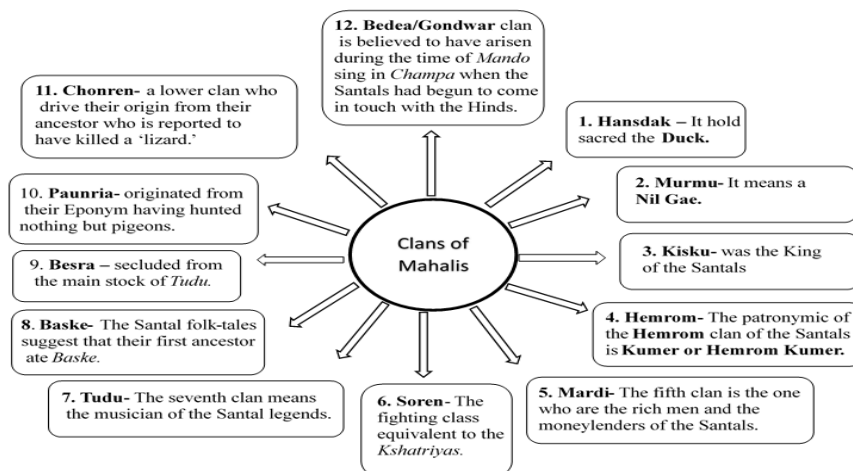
Clans of Mahalis

12. Bedea/Gondwar clan is believed to have arisen during the time of *Mando* sing in *Champa* when the Santals had begun to come in touch with the Hinds.

1. Hansdak – It hold sacred the Duck.

2. Murmu- It means a Nil Gae.

3. Kisku- was the King of the Santals

4. Hemrom- The patronymic of the Hemrom clan of the Santals is Kumer or Hemrom Kumer.

5. Mardi- The fifth clan is the one who are the rich men and the moneylenders of the Santals.

6. Soren- The fighting class equivalent to the *Kshatriyas.*

7. Tudu- The seventh clan means the musician of the Santal legends.

8. Baske- The Santal folk-tales suggest that their first ancestor ate *Baske.*

9. Besra – secluded from the main stock of *Tudu.*

10. Paunria- originated from their Eponym having hunted nothing but pigeons.

11. Chonren- a lower clan who drive their origin from their ancestor who is reported to have killed a 'lizard.'